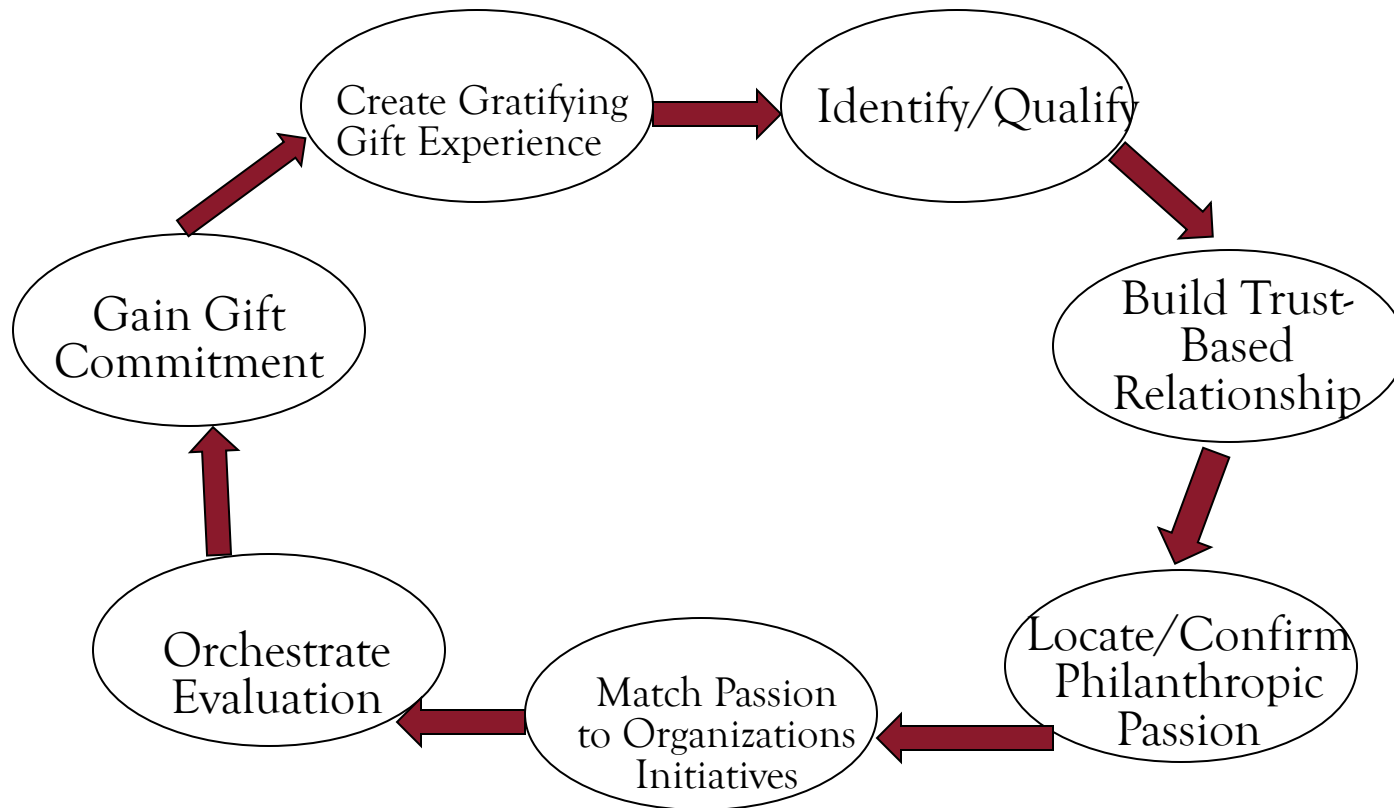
Create Gratifying Gift Experience

Identify/Qualify

Build Trust-Based Relationship

Locate/Confirm Philanthropic Passion

Match Passion to Organizations Initiatives

Orchestrate Evaluation

Gain Gift Commitment